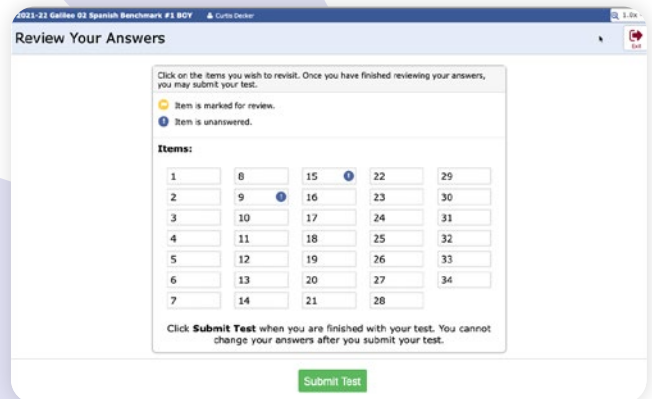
2021-22 Galileo 02 Spanish Benchmark #1 BOY Curtis Decker

1.0x

Review Your Answers

Exit

Click on the items you wish to revisit. Once you have finished reviewing your answers, you may submit your test.

Item is marked for review.

Item is unanswered.

Items:

| | | | | |
|---|---|---|---|---|
| 1 | 8 | 15 | 22 | 29 |
| 2 | 9 | 16 | 23 | 30 |
| 3 | 10 | 17 | 24 | 31 |
| 4 | 11 | 18 | 25 | 32 |
| 5 | 12 | 19 | 26 | 33 |
| 6 | 13 | 20 | 27 | 34 |
| 7 | 14 | 21 | 28 | |

Click **Submit Test** when you are finished with your test. You cannot change your answers after you submit your test.

Submit Test